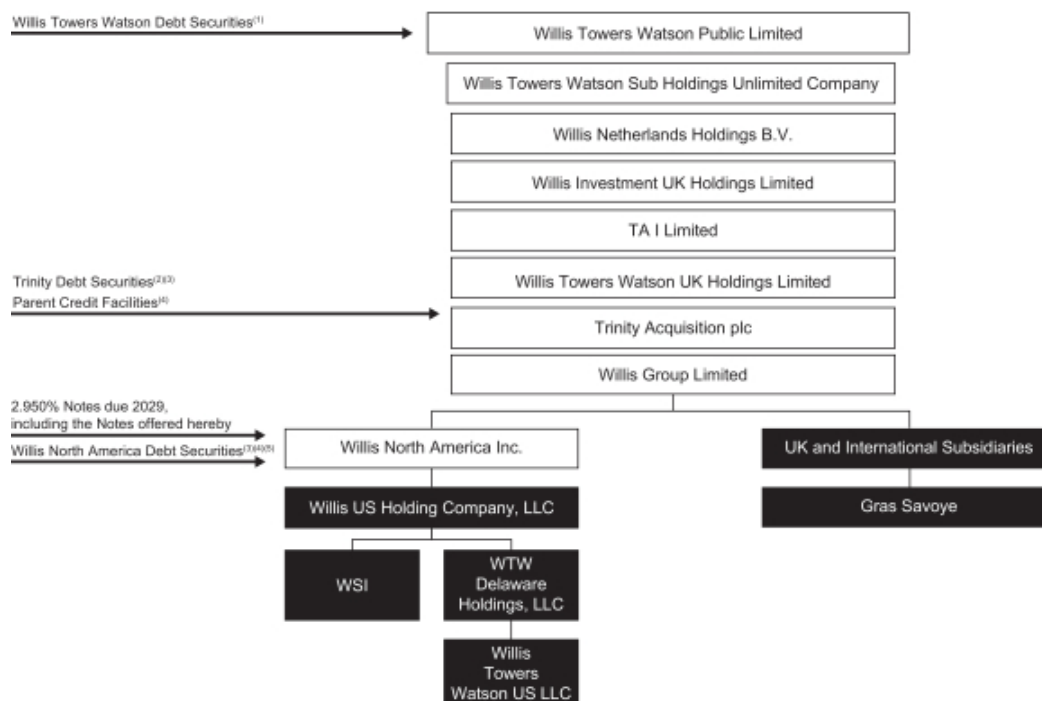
Willis Towers Watson Debt Securities$^{(1)}$

Willis Towers Watson Public Limited

Willis Towers Watson Sub Holdings Unlimited Company

Willis Netherlands Holdings B.V.

Willis Investment UK Holdings Limited

TA I Limited

Trinity Debt Securities$^{(2)(3)}$
Parent Credit Facilities$^{(4)}$

Willis Towers Watson UK Holdings Limited

Trinity Acquisition plc

Willis Group Limited

2.950% Notes due 2029, including the Notes offered hereby

Willis North America Debt Securities$^{(3)(4)(5)}$

Willis North America Inc.

UK and International Subsidiaries

Willis US Holding Company, LLC

Gras Savoye

WSI

WTW Delaware Holdings, LLC

Willis Towers Watson US LLC